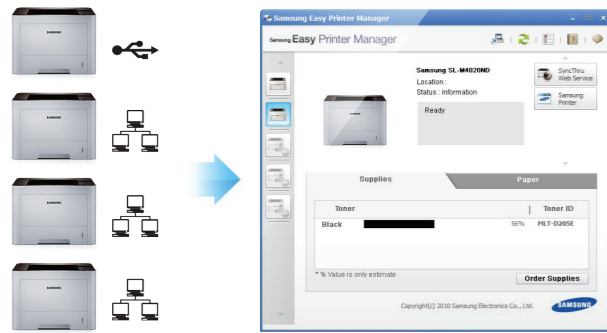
SAMSUNG

SAMSUNG

SAMSUNG

SAMSUNG

Samsung Easy Printer Manager

Samsung Easy Printer Manager

Samsung SL-M4020ND
Location :
Status : information

Ready

SyncThru Web Service

Samsung Printer

Supplies

Paper

| Toner | | Toner ID |
|---|---|---|
| Black | 56% | MLT-D205E |

* % Value is only estimate

Order Supplies

Copyright(c) 2010 Samsung Electronics Co., Ltd.

SAMSUNG